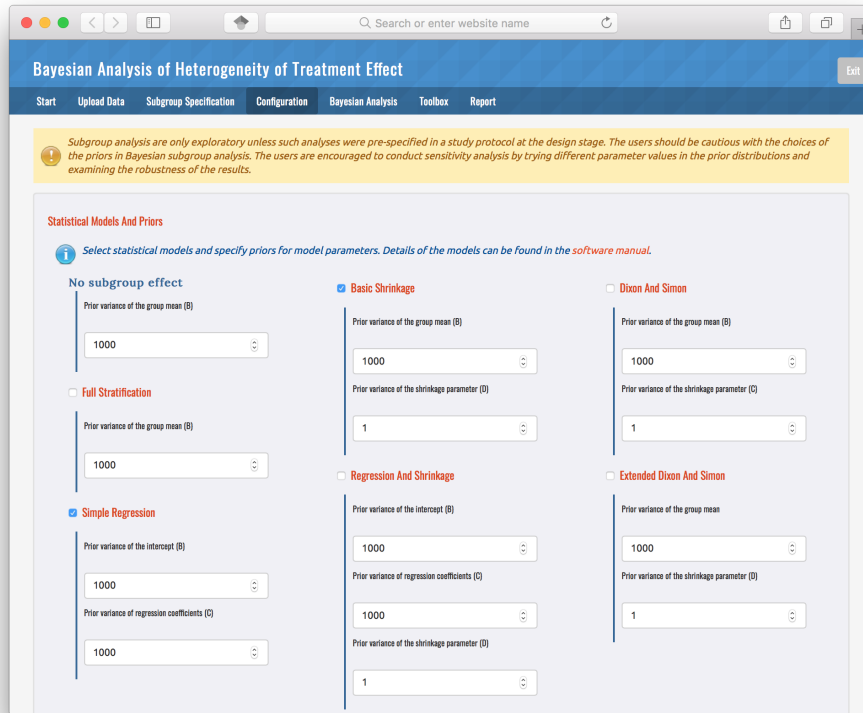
Search or enter website name

Bayesian Analysis of Heterogeneity of Treatment Effect

Exit

Start Upload Data Subgroup Specification Configuration Bayesian Analysis Toolbox Report

Subgroup analysis are only exploratory unless such analyses were pre-specified in a study protocol at the design stage. The users should be cautious with the choices of the priors in Bayesian subgroup analysis. The users are encouraged to conduct sensitivity analysis by trying different parameter values in the prior distributions and examining the robustness of the results.

Statistical Models And Priors

Select statistical models and specify priors for model parameters. Details of the models can be found in the software manual.

No subgroup effect

Prior variance of the group mean (B)

1000

Full Stratification

Prior variance of the group mean (B)

1000

Simple Regression

Prior variance of the intercept (B)

1000

Prior variance of regression coefficients (C)

1000

Basic Shrinkage

Prior variance of the group mean (B)

1000

Prior variance of the shrinkage parameter (D)

1

Regression And Shrinkage

Prior variance of the intercept (B)

1000

Prior variance of regression coefficients (C)

1000

Prior variance of the shrinkage parameter (D)

1

Dixon And Simon

Prior variance of the group mean (B)

1000

Prior variance of the shrinkage parameter (C)

1

Extended Dixon And Simon

Prior variance of the group mean

1000

Prior variance of the shrinkage parameter (D)

1